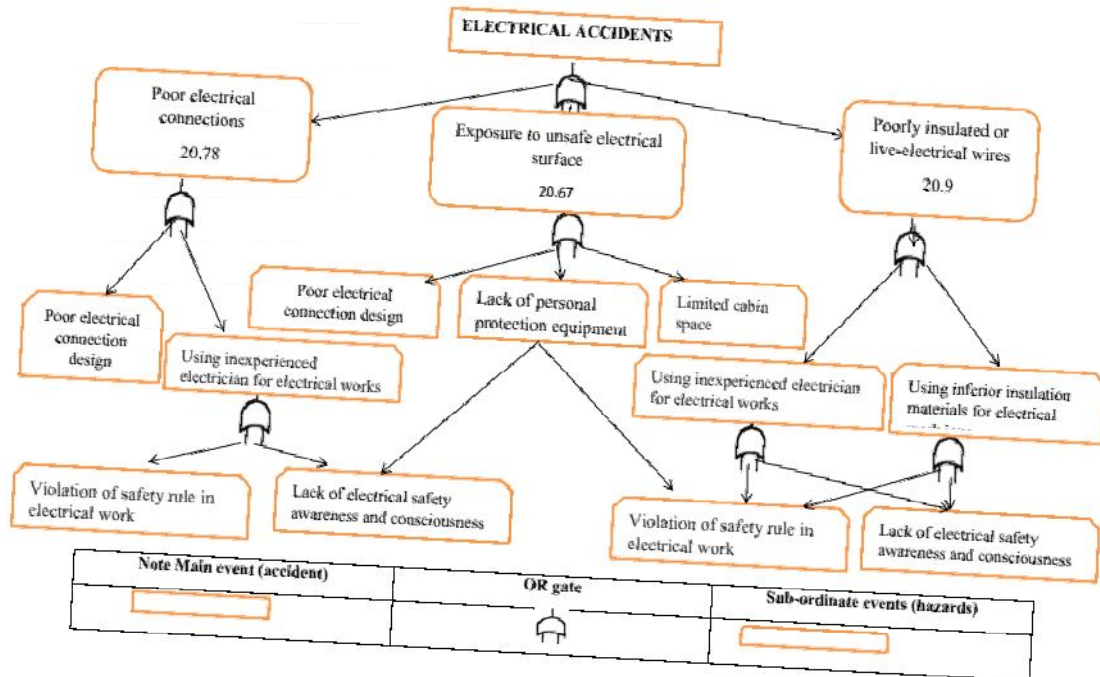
ELECTRICAL ACCIDENTS

Poor electrical connections
20.78

Exposure to unsafe electrical surface
20.67

Poorly insulated or live-electrical wires
20.9

Poor electrical connection design

Using inexperienced electrician for electrical works

Poor electrical connection design

Lack of personal protection equipment

Limited cabin space

Using inexperienced electrician for electrical works

Using inferior insulation materials for electrical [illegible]

Violation of safety rule in electrical work

Lack of electrical safety awareness and consciousness

Violation of safety rule in electrical work

Lack of electrical safety awareness and consciousness

| Note Main event (accident) | OR gate | Sub-ordinate events (hazards) |
|---|---|---|
| | | |